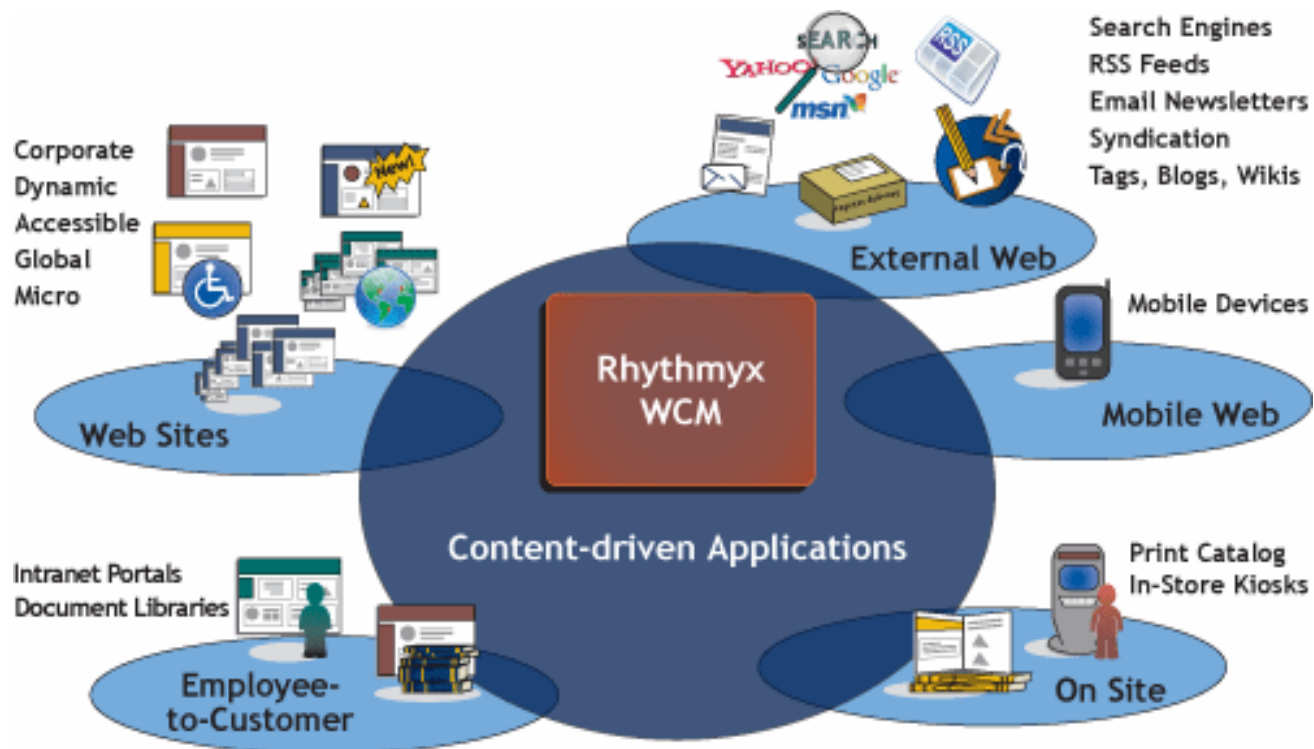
Search Engines
RSS Feeds
Email Newsletters
Syndication
Tags, Blogs, Wikis

SEARCH
YAHOO!
Google
msn
RSS

Corporate
Dynamic
Accessible
Global
Micro

New!

External Web

Mobile Devices

Rhythmyx
WCM

Web Sites

Mobile Web

Content-driven Applications

Intranet Portals
Document Libraries

Print Catalog
In-Store Kiosks

Employee-to-Customer

On Site